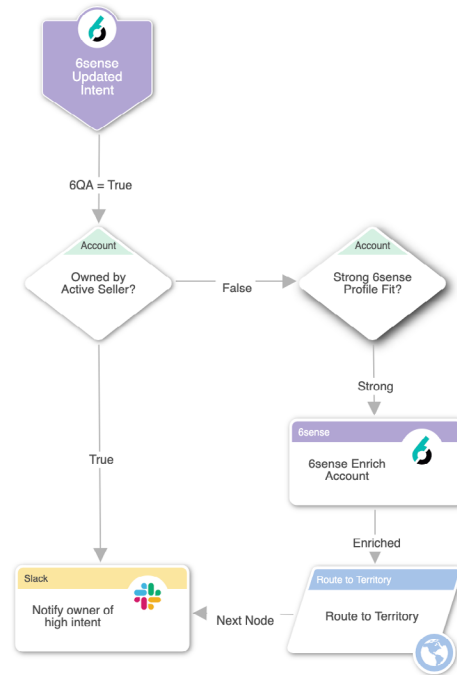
6sense Updated Intent

6QA = True

Account

Owned by Active Seller?

False

Account

Strong 6sense Profile Fit?

Strong

6sense

6sense Enrich Account

True

Enriched

Slack

Notify owner of high intent

Next Node

Route to Territory

Route to Territory